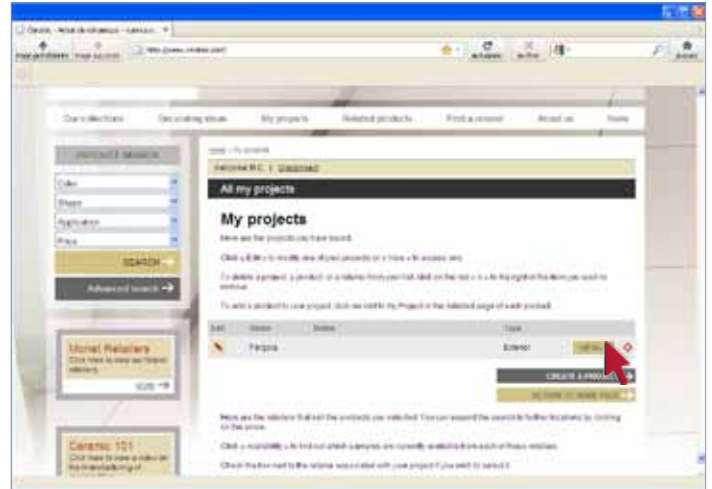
Our collections | Decorating ideas | My projects | Related products | Find a retailer | About us | Home

PRODUCT SEARCH

Color
Shape
Application
Price

SEARCH

Advanced search

Monet Retailers
Click here to see our Monet retailers.

Ceramic 101
Click here to view a video on the manufacturing of

All my projects

My projects

Here are the projects you have saved.

| Edit | Name | Date | Type | |
|---|---|---|---|---|
| | Pergola | | Exterior | |

CREATE A PROJECT

RETURN TO HOME PAGE